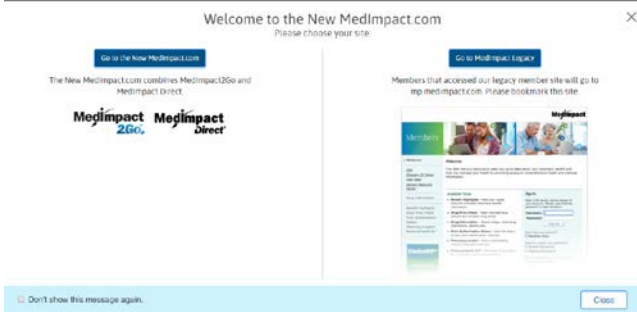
Welcome to the New MedImpact.com
Please choose your site

×

Go to the New MedImpact.com

The New MedImpact.com combines MedImpact2Go and MedImpact Direct.

MedImpact 2Go. MedImpact Direct

Go to MedImpact Legacy

Members that accessed our legacy member site will go to mp.medimpact.com. Please bookmark this site.

Members

MedImpact

Welcome

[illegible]

Don't show this message again.

Close